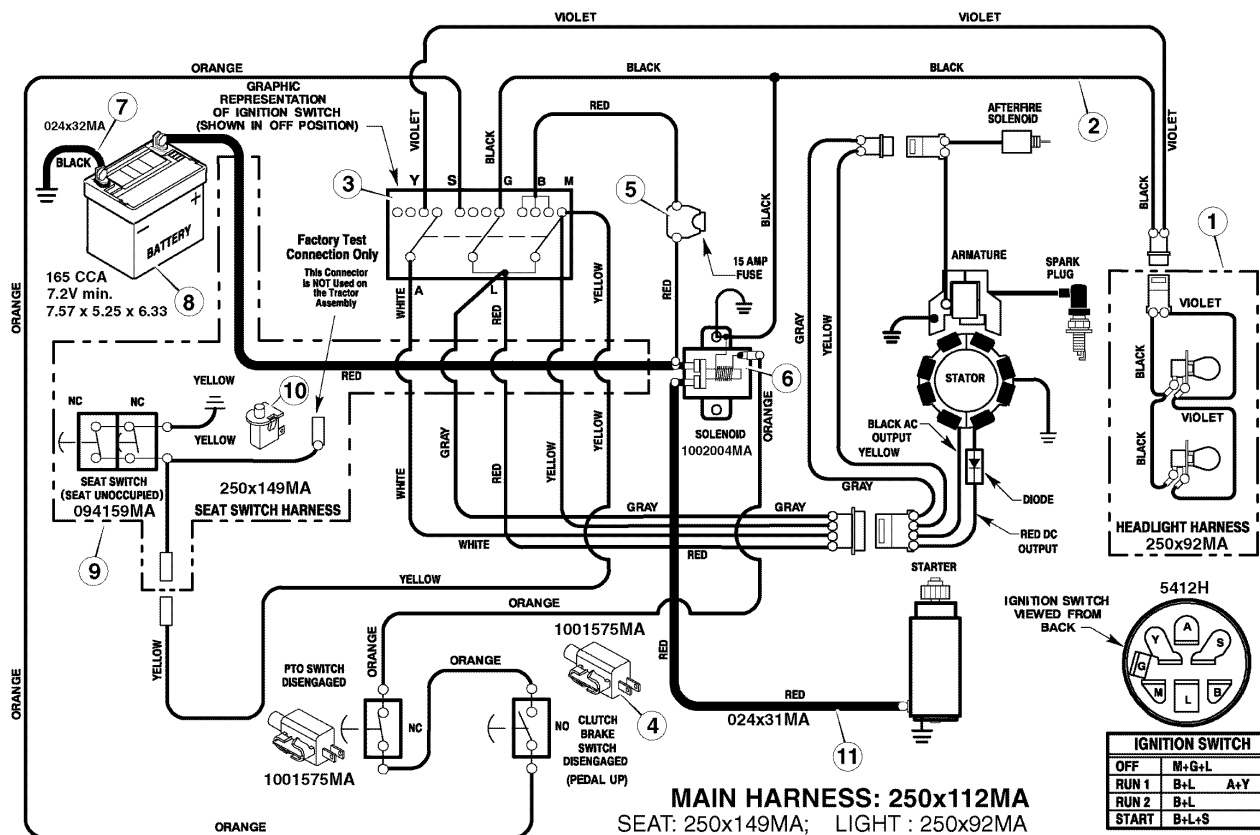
VIOLET
VIOLET
ORANGE
BLACK
BLACK
GRAPHIC REPRESENTATION OF IGNITION SWITCH (SHOWN IN OFF POSITION)
RED
AFTERFIRE SOLENOID
2
7
024x32MA
VIOLET
BLACK
VIOLET
BLACK
3
Y
S
G
B
M
5
BLACK
BLACK
1
Factory Test Connection Only
This Connector is NOT Used on the Tractor Assembly
15 AMP FUSE
ARMATURE
SPARK PLUG
BATTERY
165 CCA
7.2V min.
7.57 x 5.25 x 6.33
8
WHITE
A
L
RED
YELLOW
RED
GRAY
YELLOW
VIOLET
ORANGE
BLACK
RED
6
STATOR
BLACK
YELLOW
10
VIOLET
NC
NC
YELLOW
BLACK
GRAY
RED
YELLOW
YELLOW
SOLENOID
1002004MA
ORANGE
BLACK AC OUTPUT
YELLOW
SEAT SWITCH (SEAT UNOCCUPIED)
094159MA
250x149MA
SEAT SWITCH HARNESS
WHITE
GRAY
GRAY
GRAY
DIODE
9
WHITE
RED
RED DC OUTPUT
HEADLIGHT HARNESS
250x92MA
YELLOW
ORANGE
STARTER
5412H
IGNITION SWITCH VIEWED FROM BACK
1001575MA
ORANGE
ORANGE
YELLOW
RED
Y
A
S
G
M
L
B
PTO SWITCH DISENGAGED
NC
NO
CLUTCH BRAKE SWITCH DISENGAGED (PEDAL UP)
4
RED
024x31MA
ORANGE
11
1001575MA

| IGNITION SWITCH | | |
|---|---|---|
| OFF | M+G+L | |
| RUN 1 | B+L | A+Y |
| RUN 2 | B+L | |
| START | B+L+S | |

MAIN HARNESS: 250x112MA
SEAT: 250x149MA; LIGHT : 250x92MA
ORANGE